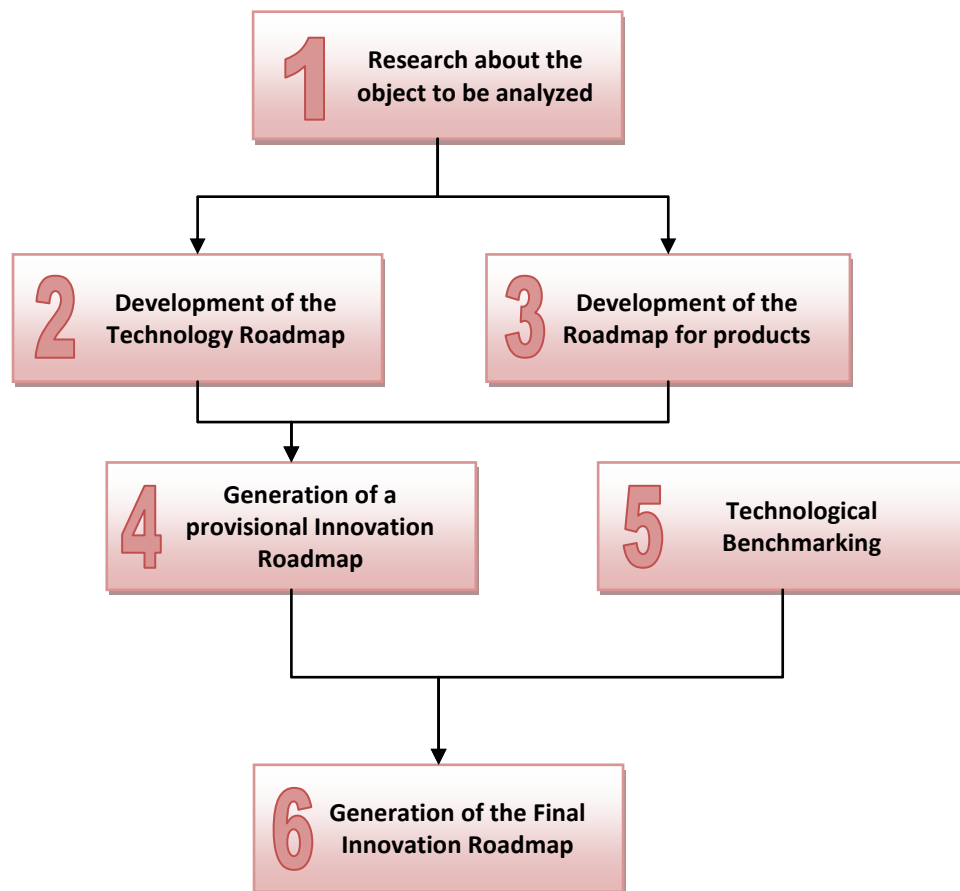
1 Research about the object to be analyzed

2 Development of the Technology Roadmap

3 Development of the Roadmap for products

4 Generation of a provisional Innovation Roadmap

5 Technological Benchmarking

6 Generation of the Final Innovation Roadmap